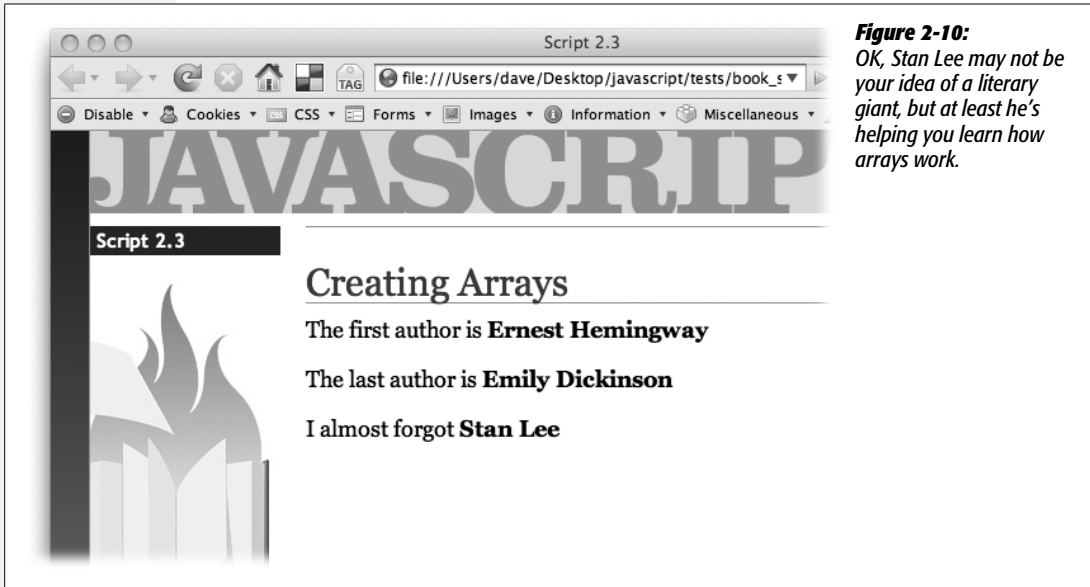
Script 2.3

TAG file:///Users/dave/Desktop/javascript/tests/book_s

Disable ▾ Cookies ▾ CSS ▾ Forms ▾ Images ▾ Information ▾ Miscellaneous ▾

JAVASCRIP

Script 2.3

Creating Arrays

The first author is **Ernest Hemingway**

The last author is **Emily Dickinson**

I almost forgot **Stan Lee**

***Figure 2-10:***
*OK, Stan Lee may not be your idea of a literary giant, but at least he's helping you learn how arrays work.*